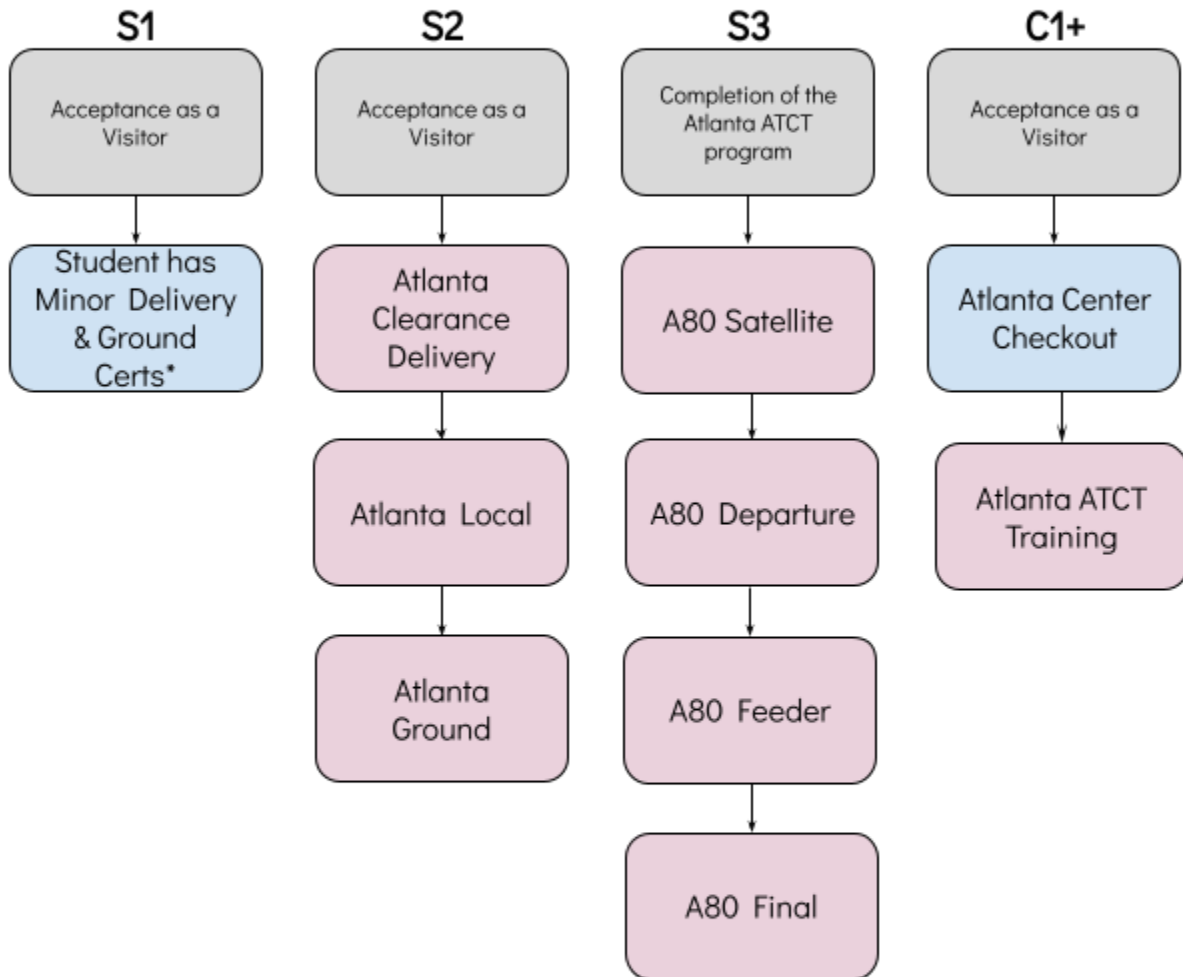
S1

Acceptance as a Visitor

Student has Minor Delivery & Ground Certs*

S2

Acceptance as a Visitor

Atlanta Clearance Delivery

Atlanta Local

Atlanta Ground

S3

Completion of the Atlanta ATCT program

A80 Satellite

A80 Departure

A80 Feeder

A80 Final

C1+

Acceptance as a Visitor

Atlanta Center Checkout

Atlanta ATCT Training